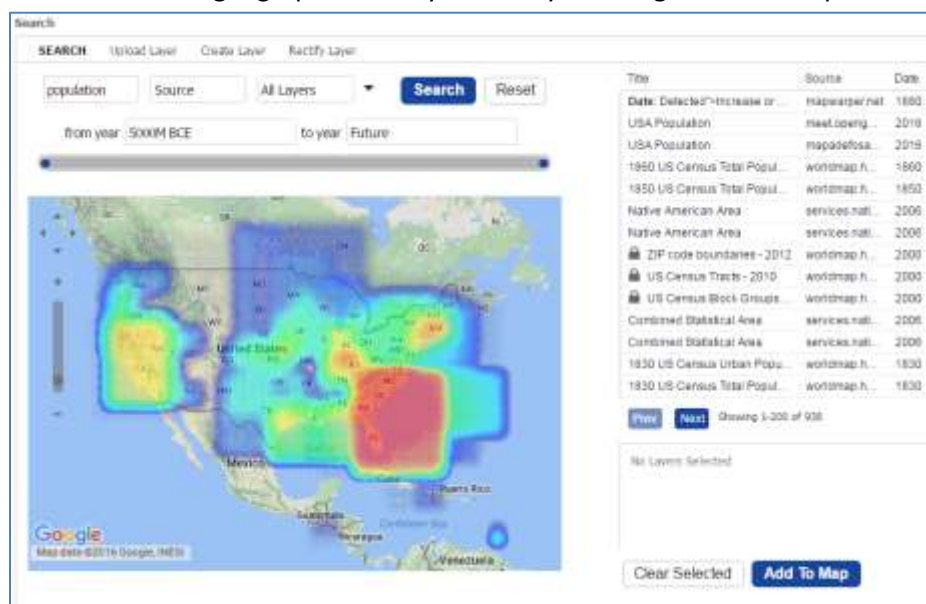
Search

SEARCH Upload Layer Create Layer Rectify Layer

population Source All Layers Search Reset

from year 5000M BCE to year Future

| Title | Source | Date |
|---|---|---|
| Date: Detected">Increase or ... | mapwarper.net | 1880 |
| USA Population | meet.openg... | 2016 |
| USA Population | mapadefosa... | 2016 |
| 1860 US Census Total Popul... | worldmap.h... | 1860 |
| 1850 US Census Total Popul... | worldmap.h... | 1850 |
| Native American Area | services.nati... | 2006 |
| Native American Area | services.nati... | 2006 |
| ZIP code boundaries - 2012 | worldmap.h... | 2000 |
| US Census Tracts - 2010 | worldmap.h... | 2000 |
| US Census Block Groups... | worldmap.h... | 2000 |
| Combined Statistical Area | services.nati... | 2006 |
| Combined Statistical Area | services.nati... | 2006 |
| 1830 US Census Urban Popu... | worldmap.h... | 1830 |
| 1830 US Census Total Popul... | worldmap.h... | 1830 |

Prev Next Showing 1-200 of 938

No Layers Selected

United States
Mexico
Puerto Rico
Guatemala
Nicaragua
Venezuela
Caribbean Sea

Google
Map data ©2016 Google, INEGI

Clear Selected Add To Map